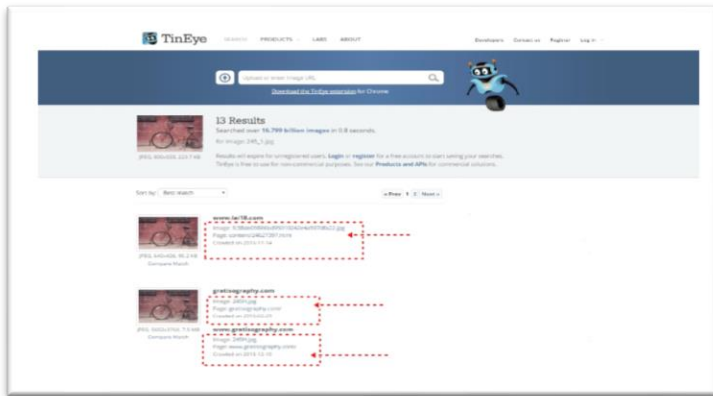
TinEye SEARCH PRODUCTS LABS ABOUT

Developers Contact us Register Log in

Upload or enter Image URL

Download the TinEye extension for Chrome

13 Results

Searched over 16.799 billion images in 0.8 seconds.

for image: 245_1.jpg

JPEG, 640x430, 22.7 KB

Results will expire for unregistered users. Login or register for a free account to start saving your searches. TinEye is free to use for noncommercial purposes. See our Products and APIs for commercial solutions.

Sort by: Best Match

« Prev 1 2 Next »

www.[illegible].com

Image: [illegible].jpg

Page: content/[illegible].html

Crawled on 2013-11-14

JPEG, 640x430, 18.2 KB

Compare Match

gratisography.com

Image: 245H.jpg

Page: gratisography.com

Crawled on 2013-02-25

www.gratisography.com

Image: 245H.jpg

Page: www.gratisography.com

Crawled on 2013-12-10

JPEG, 5400x3763, 7.0 MB

Compare Match